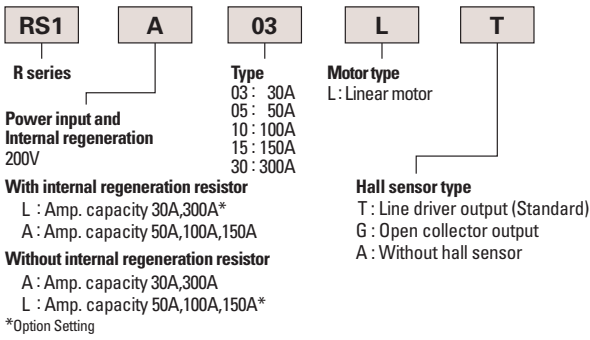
RS1 A 03 L T

R series

Power input and Internal regeneration
200V

Type
03 : 30A
05 : 50A
10 : 100A
15 : 150A
30 : 300A

Motor type
L : Linear motor

With internal regeneration resistor
L : Amp. capacity 30A,300A*
A : Amp. capacity 50A,100A,150A

Without internal regeneration resistor
A : Amp. capacity 30A,300A
L : Amp. capacity 50A,100A,150A*

*Option Setting

Hall sensor type
T : Line driver output (Standard)
G : Open collector output
A : Without hall sensor